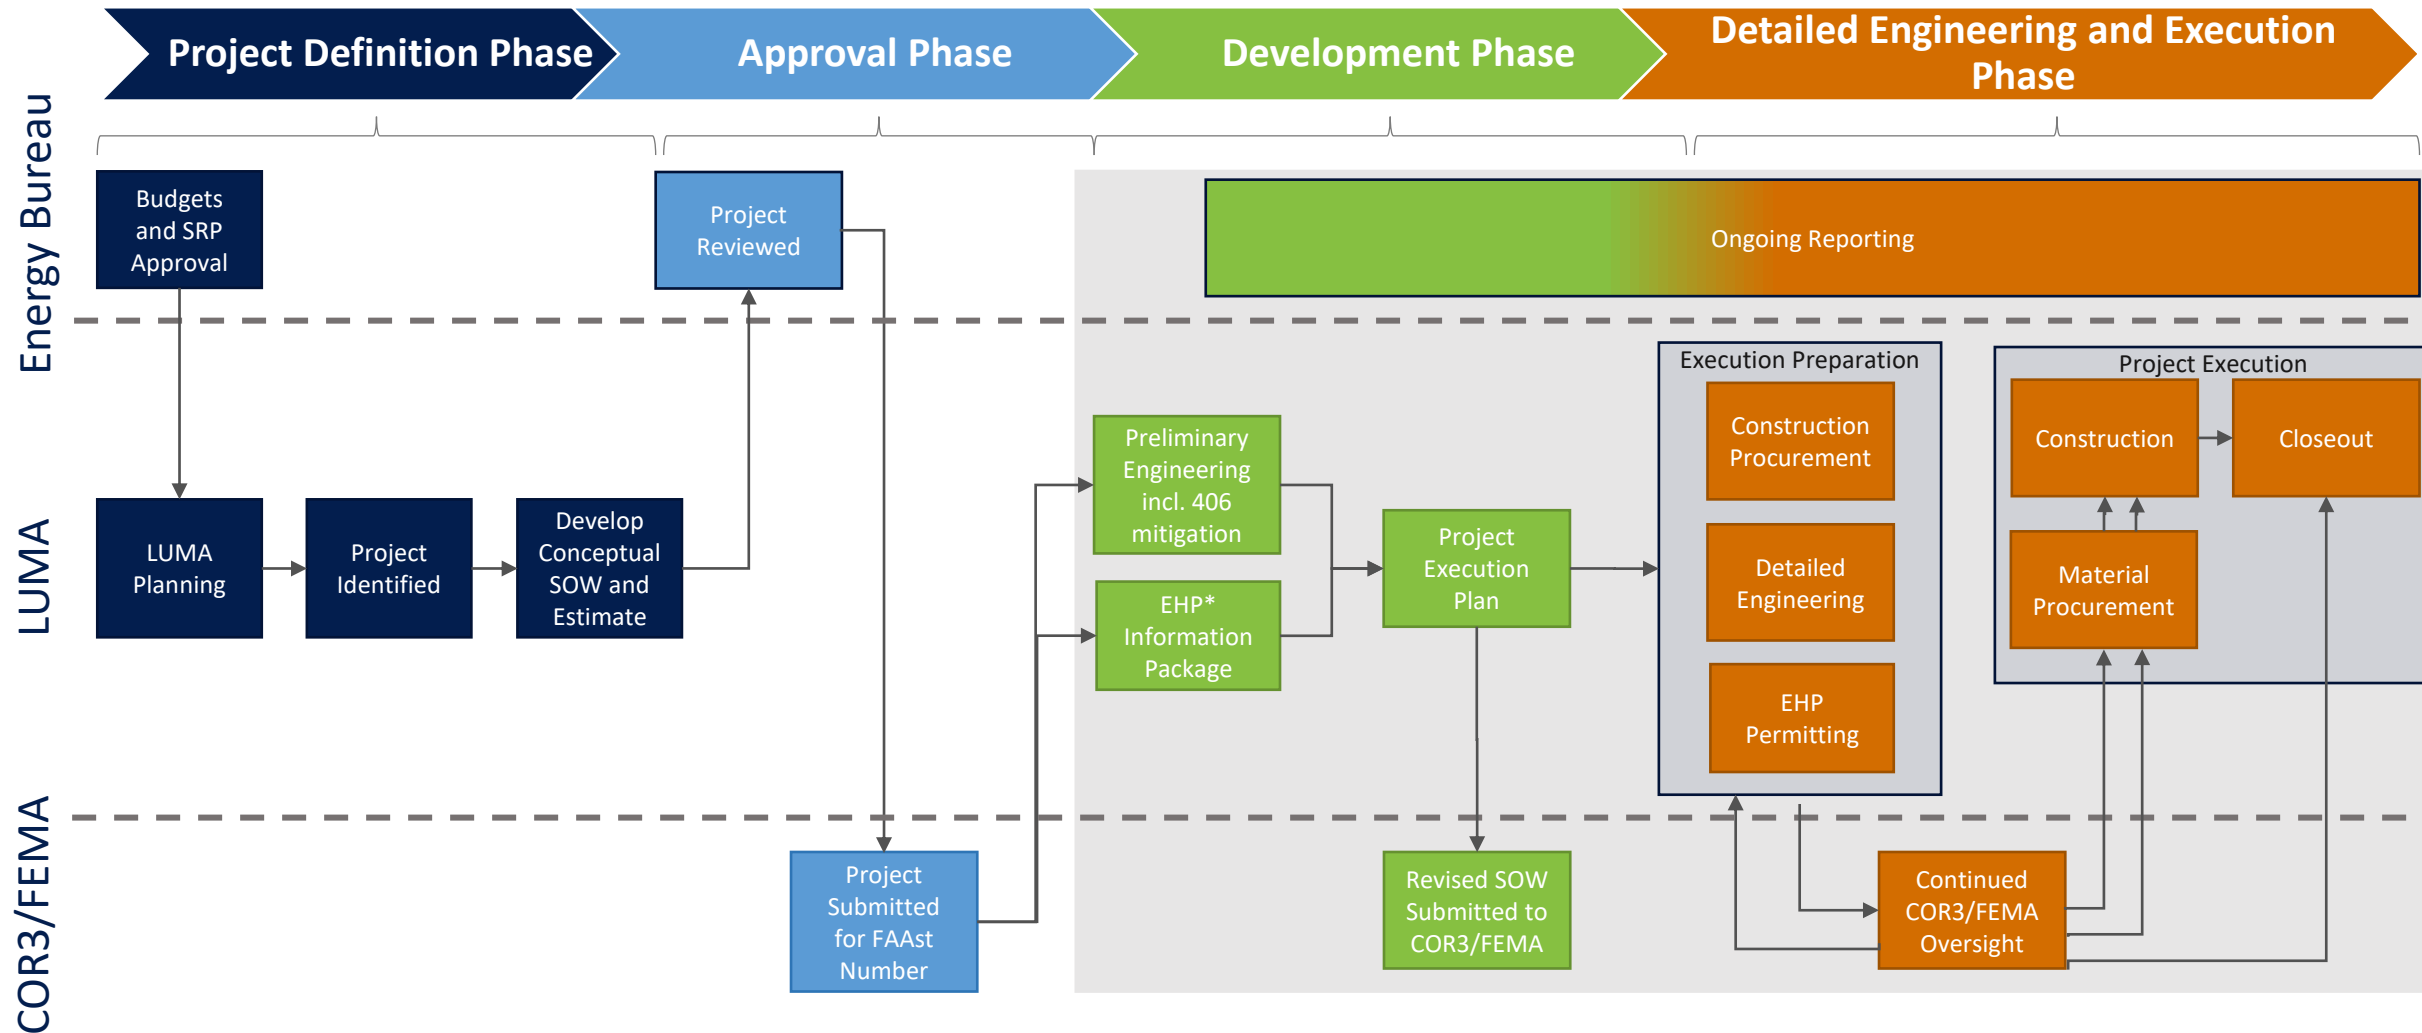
Project Definition Phase

Approval Phase

Development Phase

Detailed Engineering and Execution Phase

Energy Bureau

LUMA

COR3/FEMA

Budgets and SRP Approval

Project Reviewed

Ongoing Reporting

LUMA Planning

Project Identified

Develop Conceptual SOW and Estimate

Preliminary Engineering incl. 406 mitigation

EHP* Information Package

Project Execution Plan

Execution Preparation

Construction Procurement

Detailed Engineering

EHP Permitting

Project Execution

Construction

Closeout

Material Procurement

Project Submitted for FAAst Number

Revised SOW Submitted to COR3/FEMA

Continued COR3/FEMA Oversight